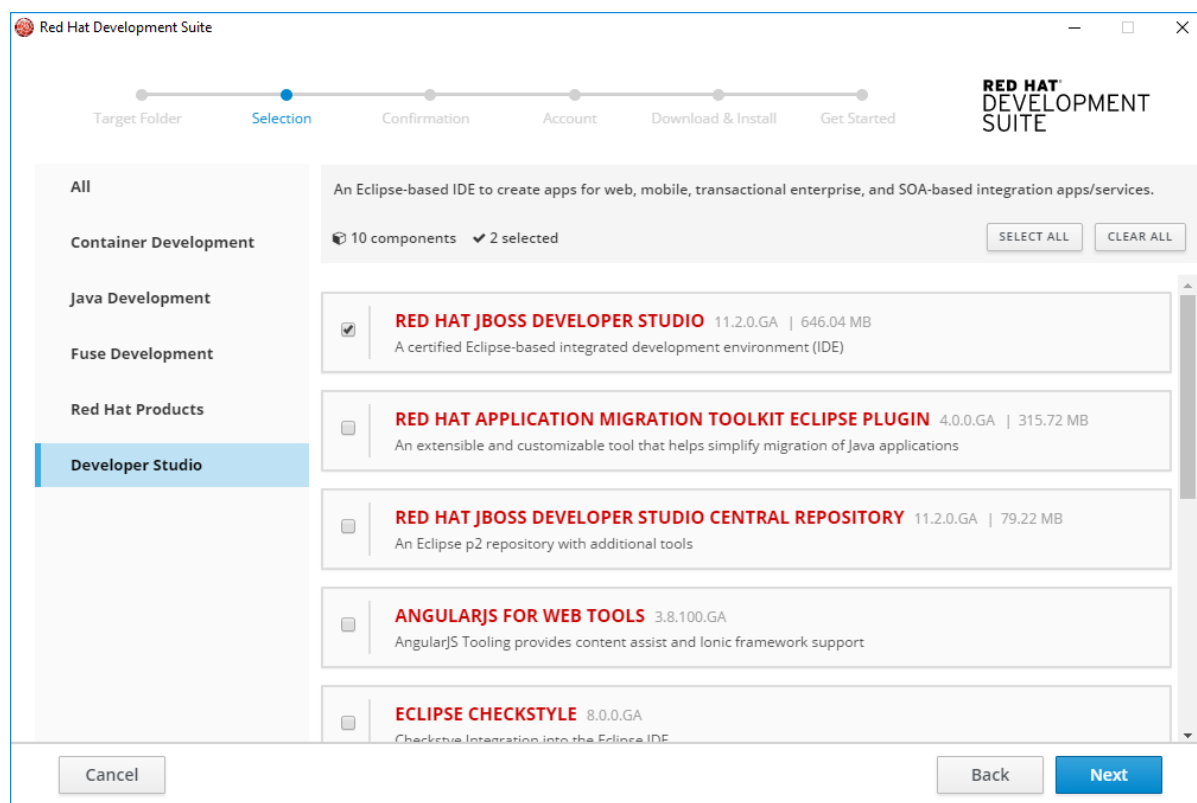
Red Hat Development Suite

Target Folder
Selection
Confirmation
Account
Download & Install
Get Started

RED HAT® DEVELOPMENT SUITE

All
Container Development
Java Development
Fuse Development
Red Hat Products
Developer Studio

An Eclipse-based IDE to create apps for web, mobile, transactional enterprise, and SOA-based integration apps/services.

10 components ✔ 2 selected

SELECT ALL
CLEAR ALL

RED HAT JBOSS DEVELOPER STUDIO 11.2.0.GA | 646.04 MB
A certified Eclipse-based integrated development environment (IDE)

RED HAT APPLICATION MIGRATION TOOLKIT ECLIPSE PLUGIN 4.0.0.GA | 315.72 MB
An extensible and customizable tool that helps simplify migration of Java applications

RED HAT JBOSS DEVELOPER STUDIO CENTRAL REPOSITORY 11.2.0.GA | 79.22 MB
An Eclipse p2 repository with additional tools

ANGULARJS FOR WEB TOOLS 3.8.100.GA
AngularJS Tooling provides content assist and Ionic framework support

ECLIPSE CHECKSTYLE 8.0.0.GA
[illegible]

Cancel
Back
Next